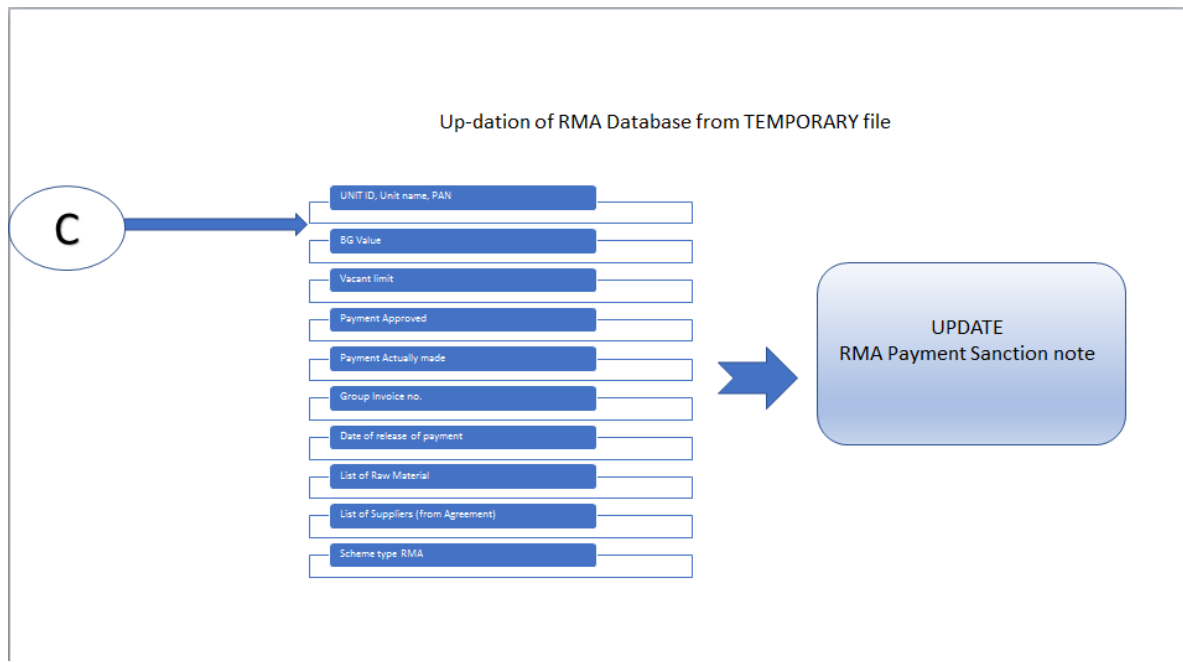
Up-dation of RMA Database from TEMPORARY file

C

UNIT ID, Unit name, PAN

BG Value

Vacant limit

Payment Approved

Payment Actually made

Group Invoice no.

Date of release of payment

List of Raw Material

List of Suppliers (from Agreement)

Scheme type RMA

UPDATE
RMA Payment Sanction note